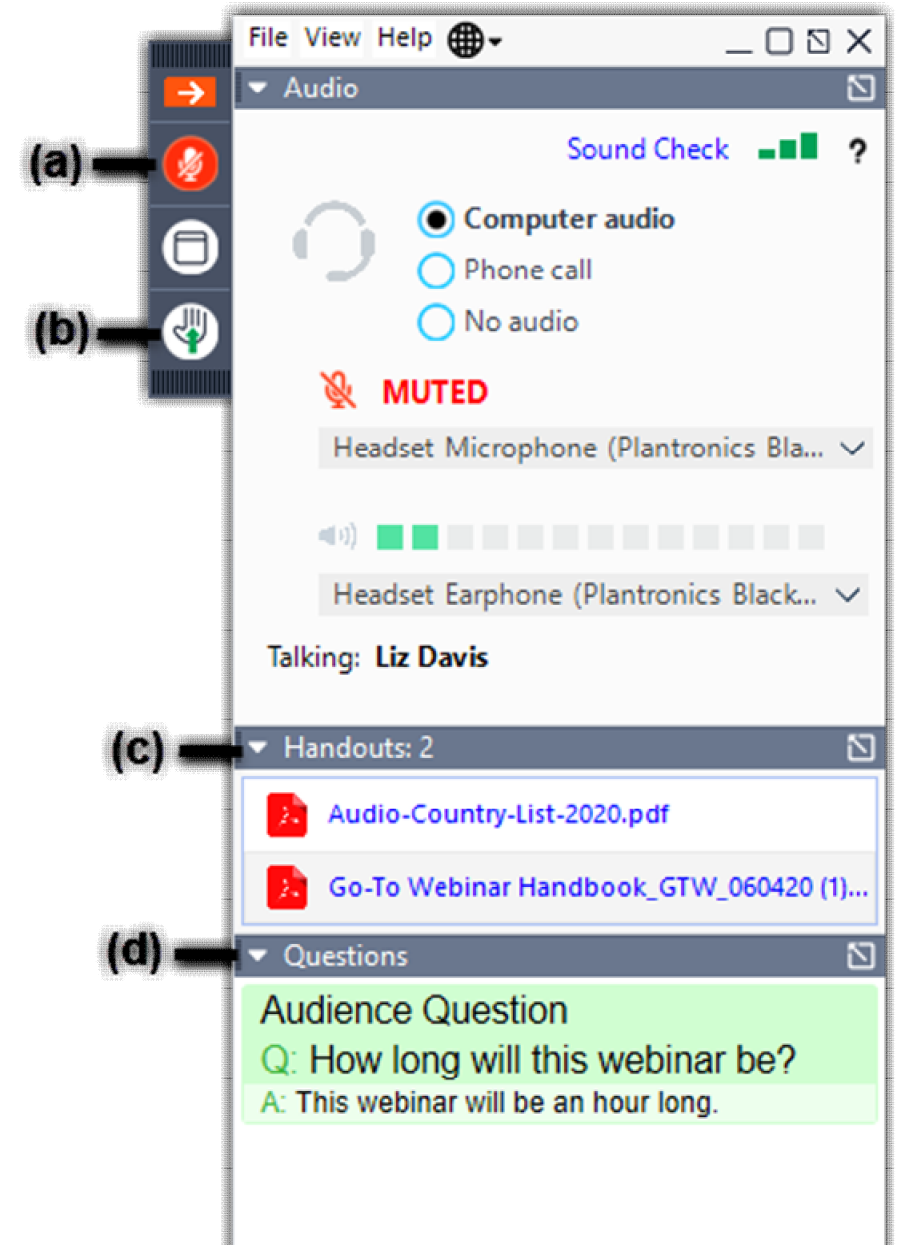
File View Help

Audio

Sound Check ?

Computer audio
Phone call
No audio

MUTED

Headset Microphone (Plantronics Bla...

Headset Earphone (Plantronics Black...

Talking: Liz Davis

(a)
(b)
(c)

Handouts: 2

Audio-Country-List-2020.pdf

Go-To Webinar Handbook_GTW_060420 (1)...

(d)

Questions

Audience Question
Q: How long will this webinar be?
A: This webinar will be an hour long.